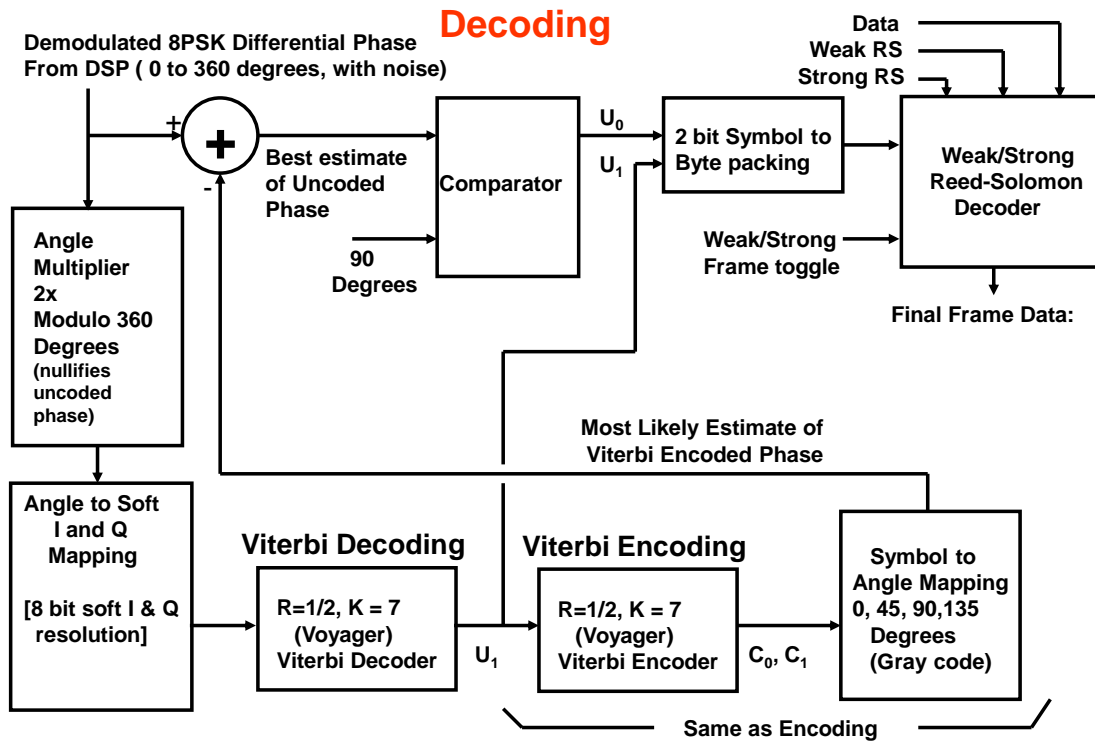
Decoding

Demodulated 8PSK Differential Phase From DSP ( 0 to 360 degrees, with noise)

Data
Weak RS
Strong RS

+
-

Best estimate of Uncoded Phase

Comparator

90 Degrees

$U_0$
$U_1$

2 bit Symbol to Byte packing

Weak/Strong Reed-Solomon Decoder

Weak/Strong Frame toggle

Final Frame Data:

Angle Multiplier 2x Modulo 360 Degrees (nullifies uncoded phase)

Most Likely Estimate of Viterbi Encoded Phase

Angle to Soft I and Q Mapping

[8 bit soft I & Q resolution]

Viterbi Decoding

R=1/2, K = 7 (Voyager) Viterbi Decoder

$U_1$

Viterbi Encoding

R=1/2, K = 7 (Voyager) Viterbi Encoder

$C_0$, $C_1$

Symbol to Angle Mapping 0, 45, 90,135 Degrees (Gray code)

Same as Encoding